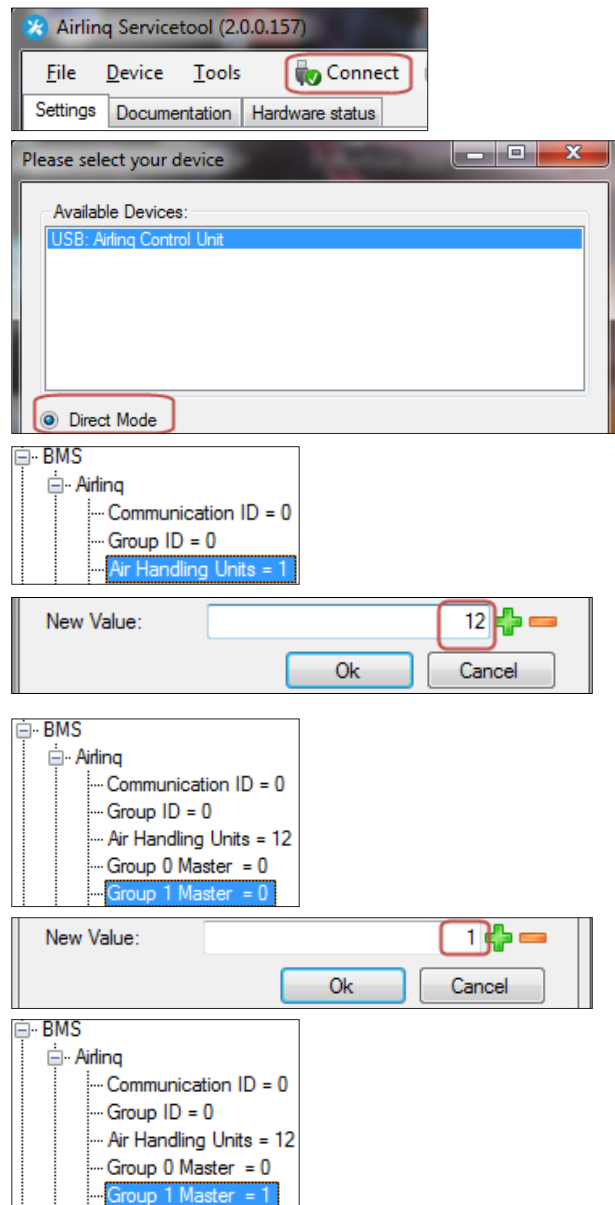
Airlinq Servicetool (2.0.0.157)

File Device Tools Connect

Settings Documentation Hardware status

Please select your device

Available Devices:

USB: Airlinq Control Unit

Direct Mode

BMS
Airlinq
Communication ID = 0
Group ID = 0
Air Handling Units = 1

New Value: 12

Ok Cancel

BMS
Airlinq
Communication ID = 0
Group ID = 0
Air Handling Units = 12
Group 0 Master = 0
Group 1 Master = 0

New Value: 1

Ok Cancel

BMS
Airlinq
Communication ID = 0
Group ID = 0
Air Handling Units = 12
Group 0 Master = 0
Group 1 Master = 1